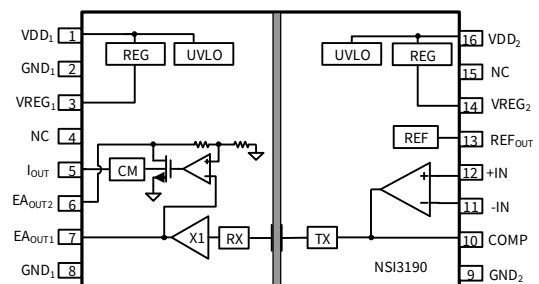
$VDD_1$ 1
$GND_1$ 2
$VREG_1$ 3
NC 4
$I_{OUT}$ 5
$EA_{OUT2}$ 6
$EA_{OUT1}$ 7
$GND_1$ 8

REG
UVLO
CM
X1
RX
TX
UVLO
REG
REF
+
-
NSI3190

16 $VDD_2$
15 NC
14 $VREG_2$
13 $REF_{OUT}$
12 +IN
11 -IN
10 COMP
9 $GND_2$